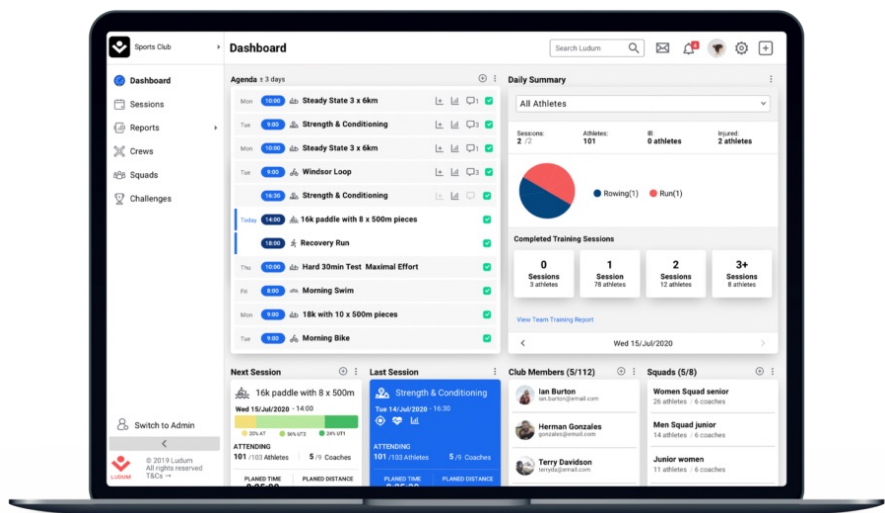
Sports Club

Dashboard

Search Ludum

Dashboard
Sessions
Reports
Crews
Squads
Challenges

Switch to Admin

© 2019 Ludum
All rights reserved
T&Cs →

LUDUM

Agenda ± 3 days

| | | |
|---|---|---|
| Mon | 10:00 | Steady State 3 x 6km |
| Tue | 9:00 | Strength & Conditioning |
| Tue | 9:00 | Steady State 3 x 6km |
| Tue | 9:00 | Windsor Loop |
| | 16:30 | Strength & Conditioning |
| Today | 14:00 | 16k paddle with 8 x 500m pieces |
| | 18:00 | Recovery Run |
| Thu | 10:00 | Hard 30min Test Maximal Effort |
| Fri | 8:00 | Morning Swim |
| Mon | 9:00 | 18k with 10 x 500m pieces |
| Tue | 9:00 | Morning Bike |

Daily Summary

All Athletes

Sessions: 2 /2
Athletes: 101
Ill: 0 athletes
Injured: 2 athletes

Rowing(1) Run(1)

Completed Training Sessions

0 Sessions 3 athletes
1 Session 78 athletes
2 Sessions 12 athletes
3+ Sessions 8 athletes

View Team Training Report

Wed 15/Jul/2020

Next Session
16k paddle with 8 x 500m
Wed 15/Jul/2020 · 14:00
25% AT 51% UT2 24% UT1
ATTENDING
101 /103 Athletes 5 /5 Coaches
PLANED TIME PLANED DISTANCE

Last Session
Strength & Conditioning
Tue 14/Jul/2020 · 16:30
ATTENDING
101 /103 Athletes 5 /5 Coaches
PLANED TIME PLANED DISTANCE

Club Members (5/112)
Ian Burton ian.burton@email.com
Herman Gonzales gonzales@email.com
Terry Davidson terryds@email.com

Squads (5/8)
Women Squad senior 26 athletes · 6 coaches
Men Squad junior 14 athletes · 6 coaches
Junior women 14 athletes · 6 coaches